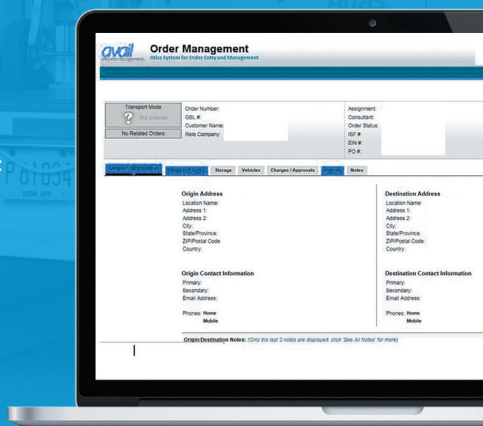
avail

Order Management
Atlas System for Order Entry and Management

Transport Mode
Not Entered
No Related Orders

Order Number:
GBL #:
Customer Name:
Relo Company:

Assignment:
Consultant:
Order Status:
ISF #:
EIN #:
PO #:

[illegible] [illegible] Storage Vehicles Charges / Approvals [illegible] Notes

Origin Address
Location Name:
Address 1:
Address 2:
City:
State/Province:
ZIP/Postal Code:
Country:

Destination Address
Location Name:
Address 1:
Address 2:
City:
State/Province:
ZIP/Postal Code:
Country:

Origin Contact Information
Primary:
Secondary:
Email Address:

Phones: Home
Mobile

Destination Contact Information
Primary:
Secondary:
Email Address:

Phones: Home
Mobile

Origin/Destination Notes: (Only the last 3 notes are displayed, click 'See All Notes' for more)